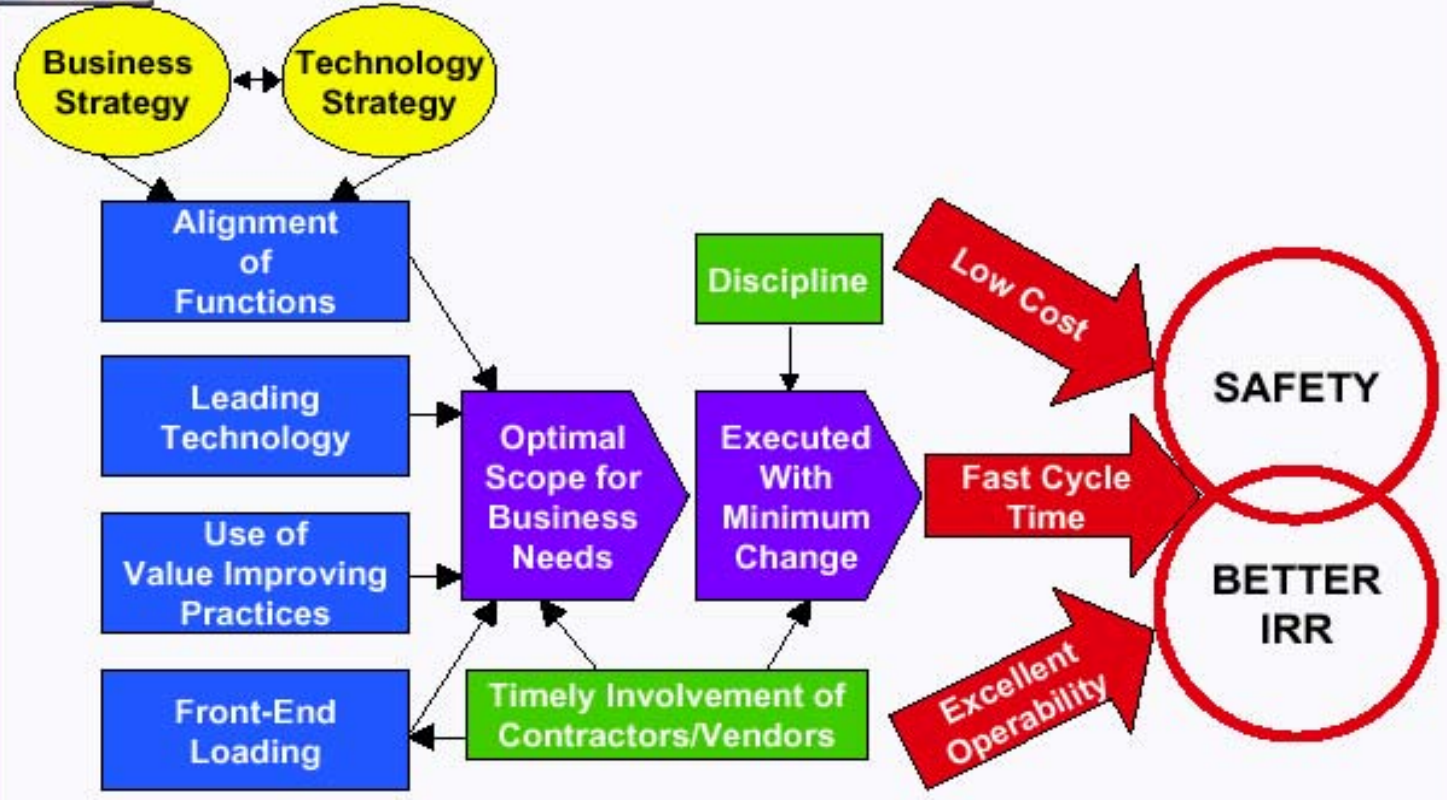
Business Strategy

Technology Strategy

Alignment of Functions

Leading Technology

Use of Value Improving Practices

Front-End Loading

Optimal Scope for Business Needs

Discipline

Executed With Minimum Change

Timely Involvement of Contractors/Vendors

Low Cost

Fast Cycle Time

Excellent Operability

SAFETY

BETTER IRR